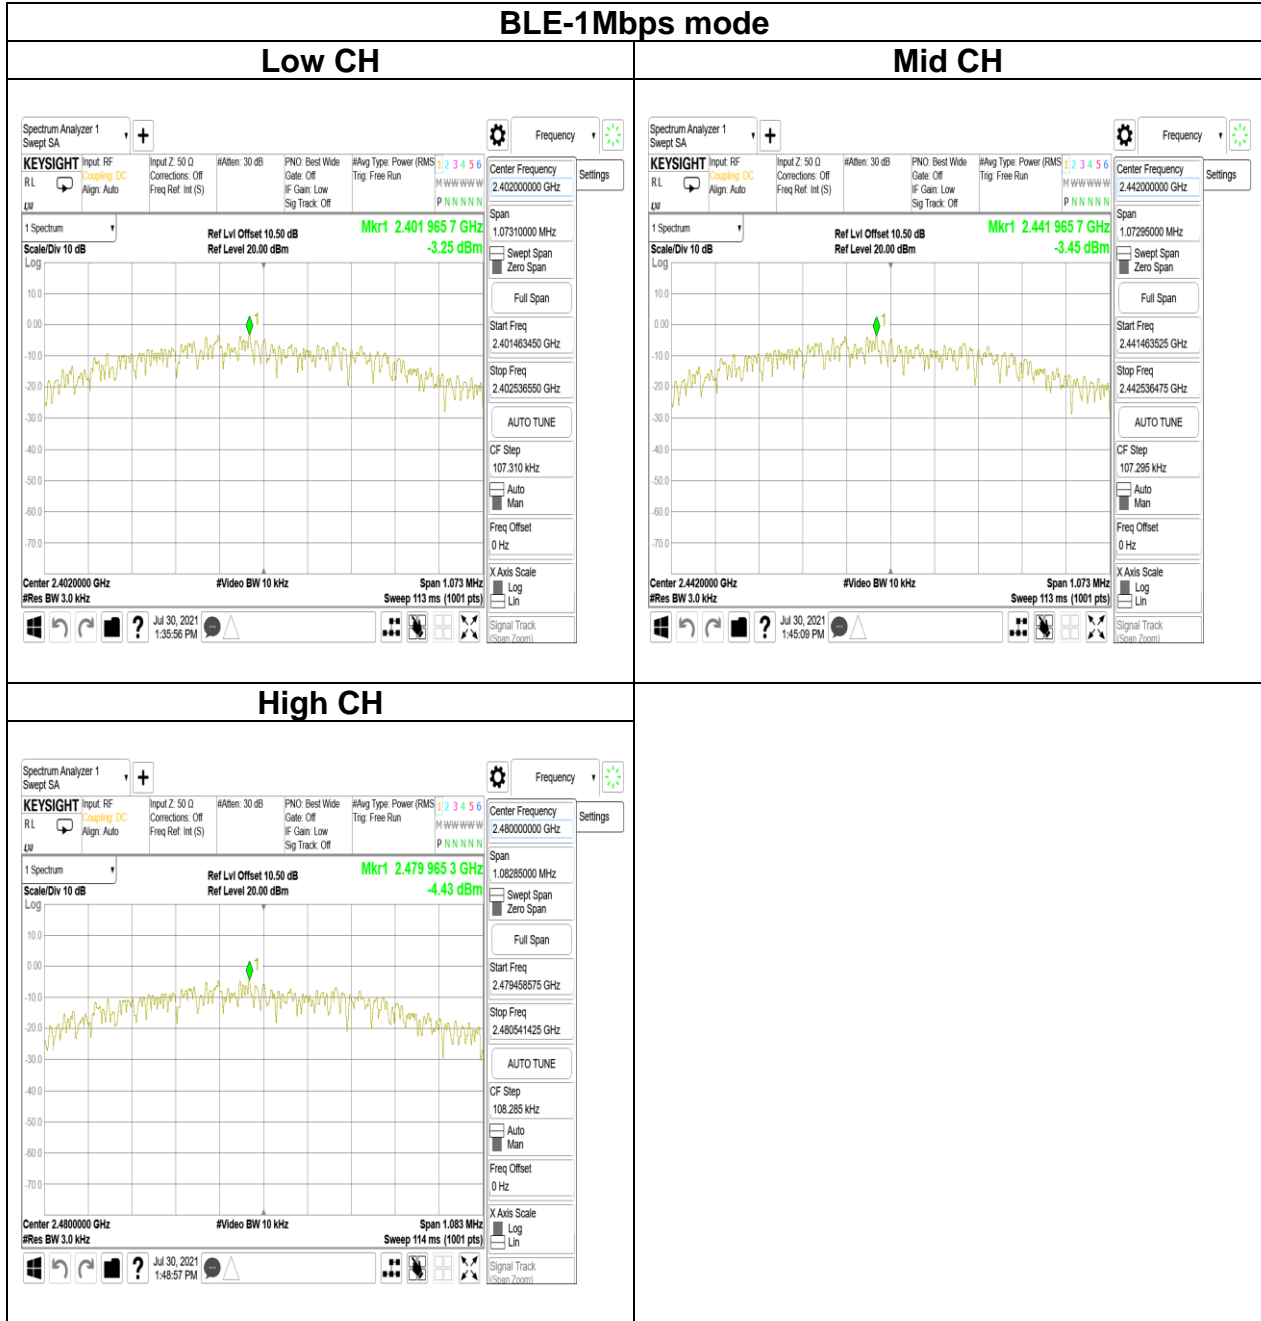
BLE-1Mbps mode

| Low CH | Mid CH |
|---|---|
| Spectrum Analyzer 1 Swept SA + Frequency KEYSIGHT Input: RF Coupling: DC Align: Auto Input Z: 50 Ω Corrections: Off Freq Ref: Int (S) #Atten: 30 dB PNO: Best Wide Gate: Off IF Gain: Low Sig Track: Off #Avg Type: Power (RMS) Trig: Free Run 1 2 3 4 5 6 M WWWWW P N N N N N RL LXI 1 Spectrum Scale/Div 10 dB Log Ref Lvl Offset 10.50 dB Ref Level 20.00 dBm Mkr1 2.401 965 7 GHz -3.25 dBm 10.0 0.00 -10.0 -20.0 -30.0 -40.0 -50.0 -60.0 -70.0 1 Center 2.4020000 GHz #Res BW 3.0 kHz #Video BW 10 kHz Span 1.073 MHz Sweep 113 ms (1001 pts) Jul 30, 2021 1:35:56 PM Center Frequency 2.402000000 GHz Settings Span 1.07310000 MHz Swept Span Zero Span Full Span Start Freq 2.401463450 GHz Stop Freq 2.402536550 GHz AUTO TUNE CF Step 107.310 kHz Auto Man Freq Offset 0 Hz X Axis Scale Log Lin Signal Track (Span Zoom) | Spectrum Analyzer 1 Swept SA + Frequency KEYSIGHT Input: RF Coupling: DC Align: Auto Input Z: 50 Ω Corrections: Off Freq Ref: Int (S) #Atten: 30 dB PNO: Best Wide Gate: Off IF Gain: Low Sig Track: Off #Avg Type: Power (RMS) Trig: Free Run 1 2 3 4 5 6 M WWWWW P N N N N N RL LXI 1 Spectrum Scale/Div 10 dB Log Ref Lvl Offset 10.50 dB Ref Level 20.00 dBm Mkr1 2.441 965 7 GHz -3.45 dBm 10.0 0.00 -10.0 -20.0 -30.0 -40.0 -50.0 -60.0 -70.0 1 Center 2.4420000 GHz #Res BW 3.0 kHz #Video BW 10 kHz Span 1.073 MHz Sweep 113 ms (1001 pts) Jul 30, 2021 1:45:09 PM Center Frequency 2.442000000 GHz Settings Span 1.07295000 MHz Swept Span Zero Span Full Span Start Freq 2.441463525 GHz Stop Freq 2.442536475 GHz AUTO TUNE CF Step 107.295 kHz Auto Man Freq Offset 0 Hz X Axis Scale Log Lin Signal Track (Span Zoom) |
| High CH | |
| Spectrum Analyzer 1 Swept SA + Frequency KEYSIGHT Input: RF Coupling: DC Align: Auto Input Z: 50 Ω Corrections: Off Freq Ref: Int (S) #Atten: 30 dB PNO: Best Wide Gate: Off IF Gain: Low Sig Track: Off #Avg Type: Power (RMS) Trig: Free Run 1 2 3 4 5 6 M WWWWW P N N N N N RL LXI 1 Spectrum Scale/Div 10 dB Log Ref Lvl Offset 10.50 dB Ref Level 20.00 dBm Mkr1 2.479 965 3 GHz -4.43 dBm 10.0 0.00 -10.0 -20.0 -30.0 -40.0 -50.0 -60.0 -70.0 1 Center 2.4800000 GHz #Res BW 3.0 kHz #Video BW 10 kHz Span 1.083 MHz Sweep 114 ms (1001 pts) Jul 30, 2021 1:48:57 PM Center Frequency 2.480000000 GHz Settings Span 1.08285000 MHz Swept Span Zero Span Full Span Start Freq 2.479458575 GHz Stop Freq 2.480541425 GHz AUTO TUNE CF Step 108.285 kHz Auto Man Freq Offset 0 Hz X Axis Scale Log Lin Signal Track (Span Zoom) | |